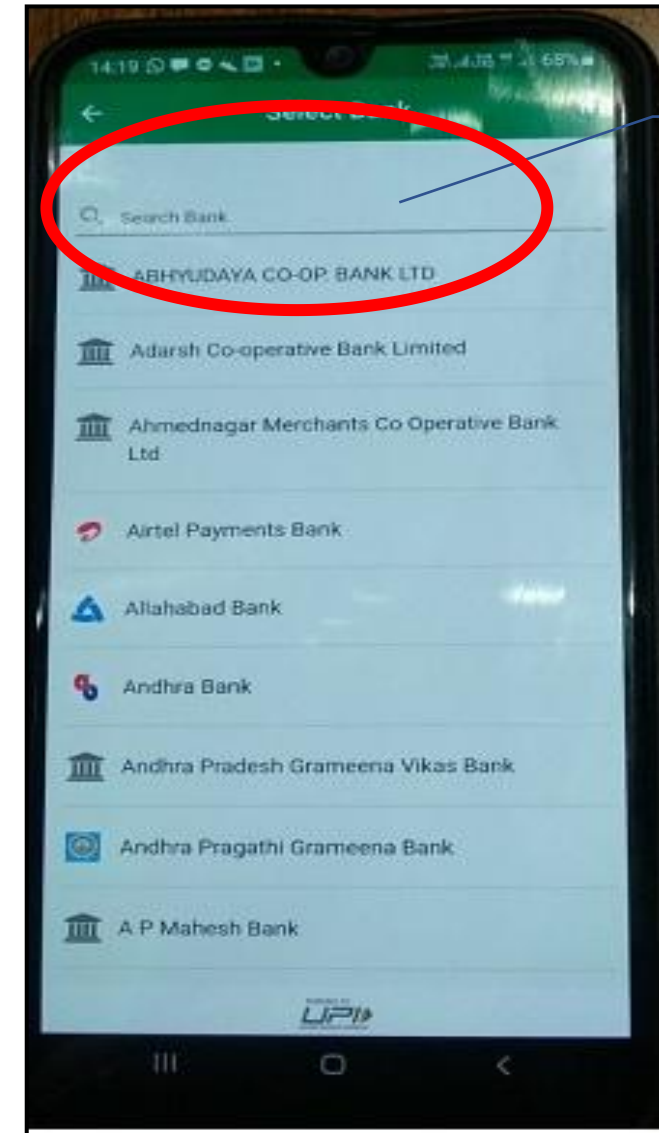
14:19

68%

Select Bank

Search Bank

ABHYUDAYA CO-OP. BANK LTD

Adarsh Co-operative Bank Limited

Ahmednagar Merchants Co Operative Bank Ltd

Airtel Payments Bank

Allahabad Bank

Andhra Bank

Andhra Pradesh Grameena Vikas Bank

Andhra Pragathi Grameena Bank

A P Mahesh Bank

UPI